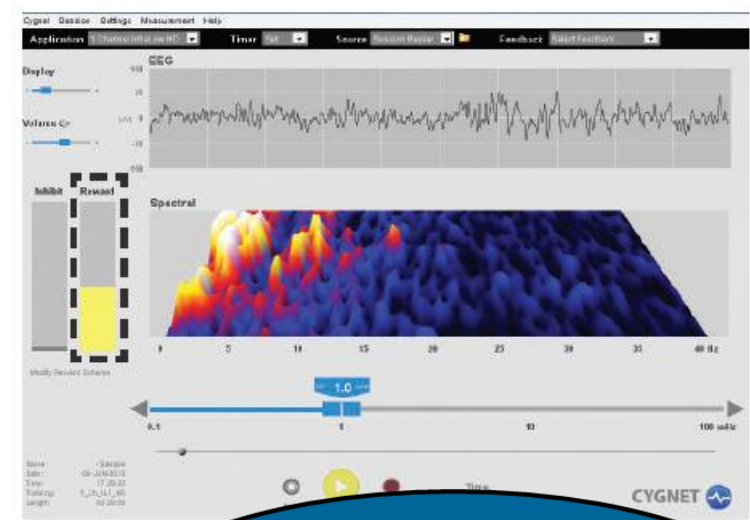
Cygnet Session Settings Measurement Help

Application 1 Channel ... Timer ... Source Session Reader Feedback Select Feedback

Display

Volume

EEG

Inhibit Reward

Spectral

Modify Reward Scheme

0 5 10 15 20 25 30 35 40 Hz

1.0

0.1 1 10 100 mHz

Name: Sample
Date:
Time:
Training:
Length:

Time

CYGNET